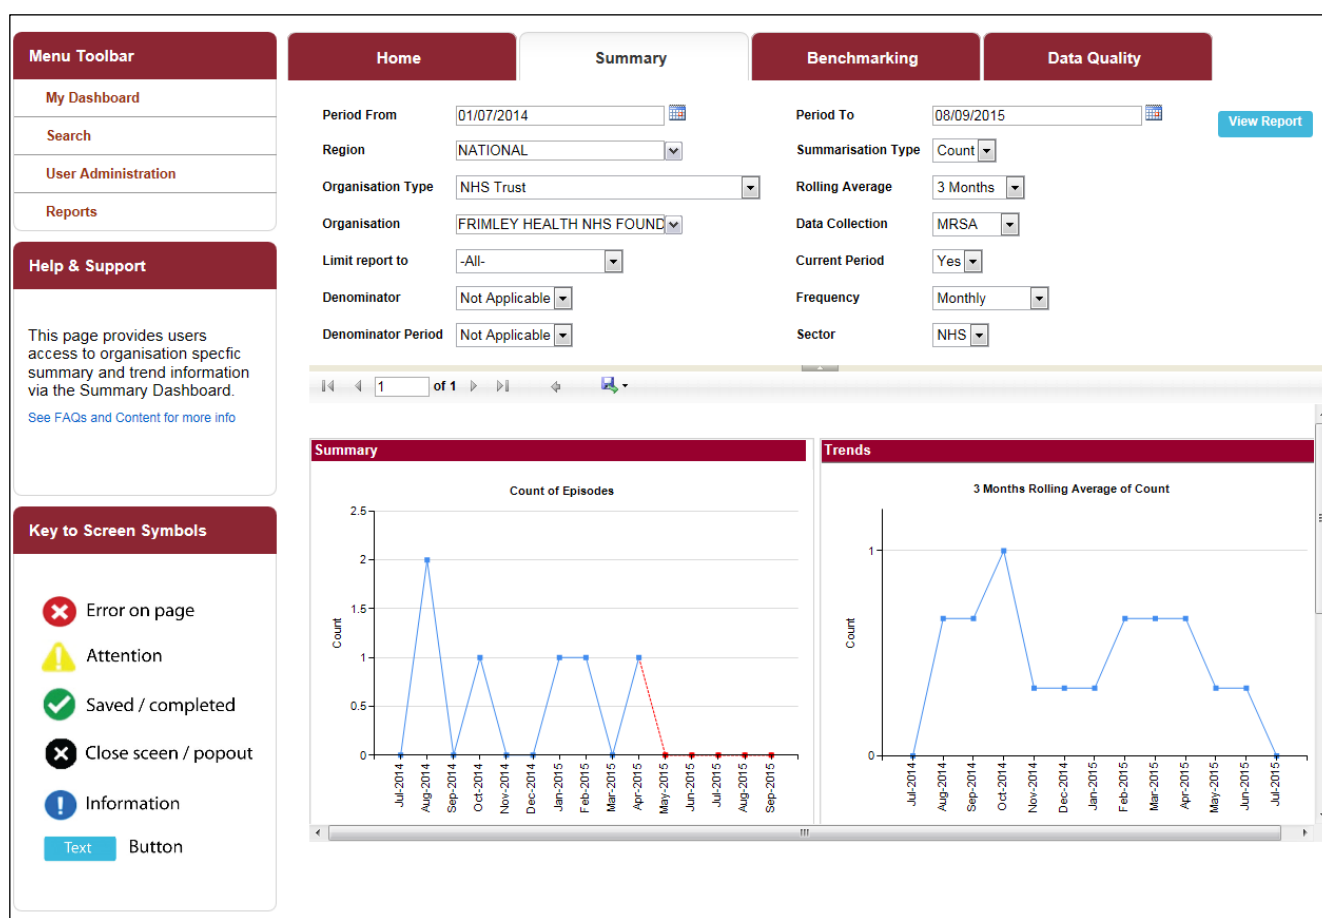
Menu Toolbar
My Dashboard
Search
User Administration
Reports

Help & Support

This page provides users access to organisation specfic summary and trend information via the Summary Dashboard.
See FAQs and Content for more info

Key to Screen Symbols

Error on page
Attention
Saved / completed
Close sceen / popout
Information
Text Button

Home | Summary | Benchmarking | Data Quality

Period From 01/07/2014
Region NATIONAL
Organisation Type NHS Trust
Organisation FRIMLEY HEALTH NHS FOUND
Limit report to -All-
Denominator Not Applicable
Denominator Period Not Applicable

Period To 08/09/2015
Summarisation Type Count
Rolling Average 3 Months
Data Collection MRSA
Current Period Yes
Frequency Monthly
Sector NHS

View Report

1 of 1

Summary
Count of Episodes
2.5
2
1.5
1
0.5
0
Count
Jul-2014 Aug-2014 Sep-2014 Oct-2014 Nov-2014 Dec-2014 Jan-2015 Feb-2015 Mar-2015 Apr-2015 May-2015 Jun-2015 Jul-2015 Aug-2015 Sep-2015

Trends
3 Months Rolling Average of Count
1
0
Count
Jul-2014 Aug-2014 Sep-2014 Oct-2014 Nov-2014 Dec-2014 Jan-2015 Feb-2015 Mar-2015 Apr-2015 May-2015 Jun-2015 Jul-2015